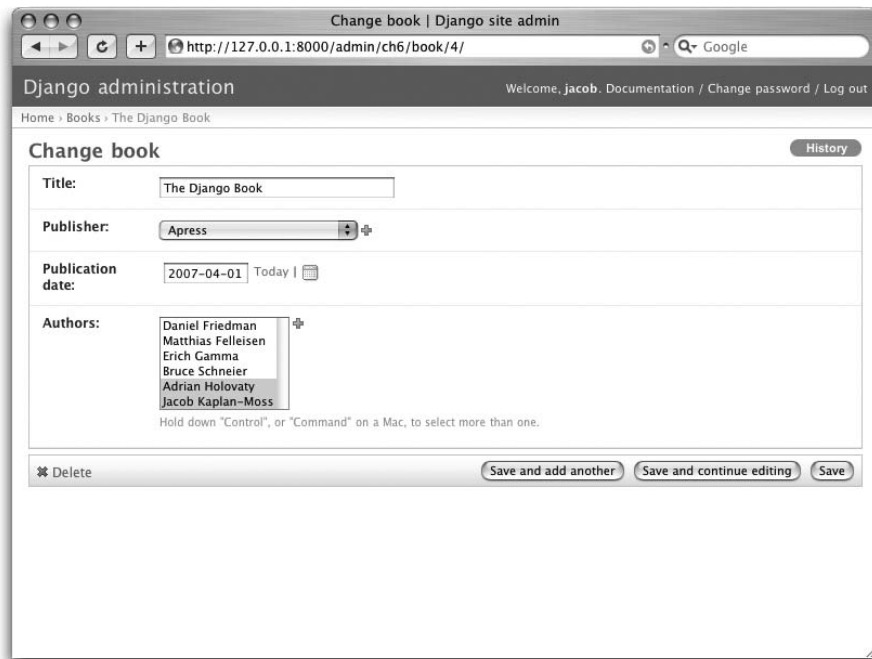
Change book | Django site admin

http://127.0.0.1:8000/admin/ch6/book/4/

Google

Django administration

Welcome, **jacob**. Documentation / Change password / Log out

Home › Books › The Django Book

Change book

History

Title: The Django Book

Publisher: Apress

Publication date: 2007-04-01 Today |

Authors:
Daniel Friedman
Matthias Felleisen
Erich Gamma
Bruce Schneier
Adrian Holovaty
Jacob Kaplan-Moss

Hold down "Control", or "Command" on a Mac, to select more than one.

Delete

Save and add another

Save and continue editing

Save